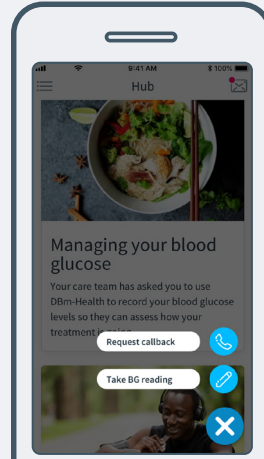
9:41 AM

100%

Hub

Managing your blood glucose

Your care team has asked you to use DBm-Health to record your blood glucose levels so they can assess how your treatment is going

Request callback

Take BG reading